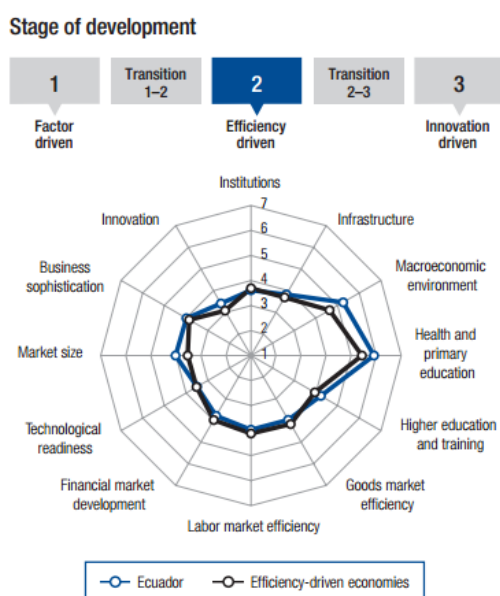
Stage of development

1

Transition 1–2

2

Transition 2–3

3

Factor driven

Efficiency driven

Innovation driven

Institutions

7
6
5
4
3
2
1

Infrastructure

Macroeconomic environment

Health and primary education

Higher education and training

Goods market efficiency

Labor market efficiency

Financial market development

Technological readiness

Market size

Business sophistication

Innovation

Ecuador

Efficiency-driven economies